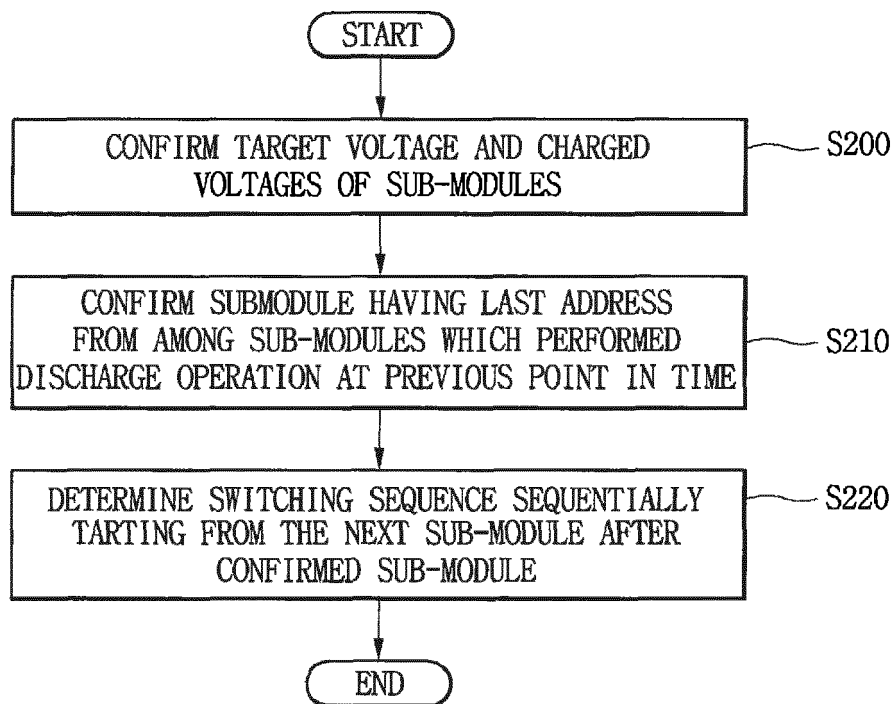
START

CONFIRM TARGET VOLTAGE AND CHARGED VOLTAGES OF SUB-MODULES

S200

CONFIRM SUBMODULE HAVING LAST ADDRESS FROM AMONG SUB-MODULES WHICH PERFORMED DISCHARGE OPERATION AT PREVIOUS POINT IN TIME

S210

DETERMINE SWITCHING SEQUENCE SEQUENTIALLY TARTING FROM THE NEXT SUB-MODULE AFTER CONFIRMED SUB-MODULE

S220

END